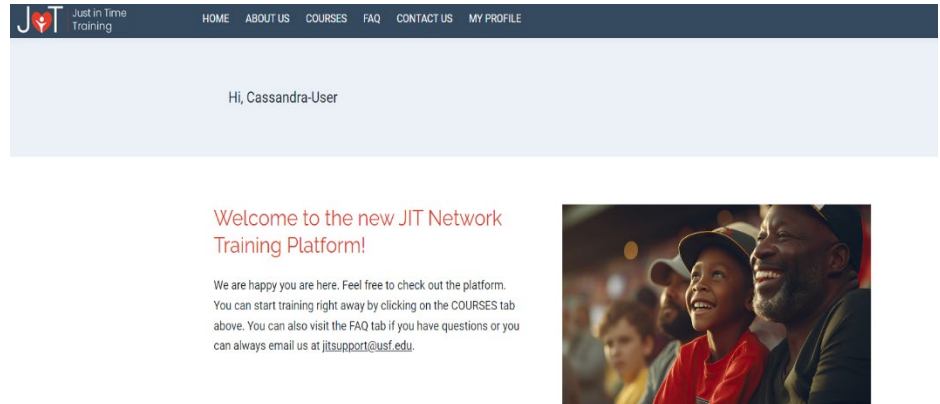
JIT Just in Time Training

HOME ABOUT US COURSES FAQ CONTACT US MY PROFILE

Hi, Cassandra-User

Welcome to the new JIT Network Training Platform!

We are happy you are here. Feel free to check out the platform. You can start training right away by clicking on the COURSES tab above. You can also visit the FAQ tab if you have questions or you can always email us at jitsupport@usf.edu.